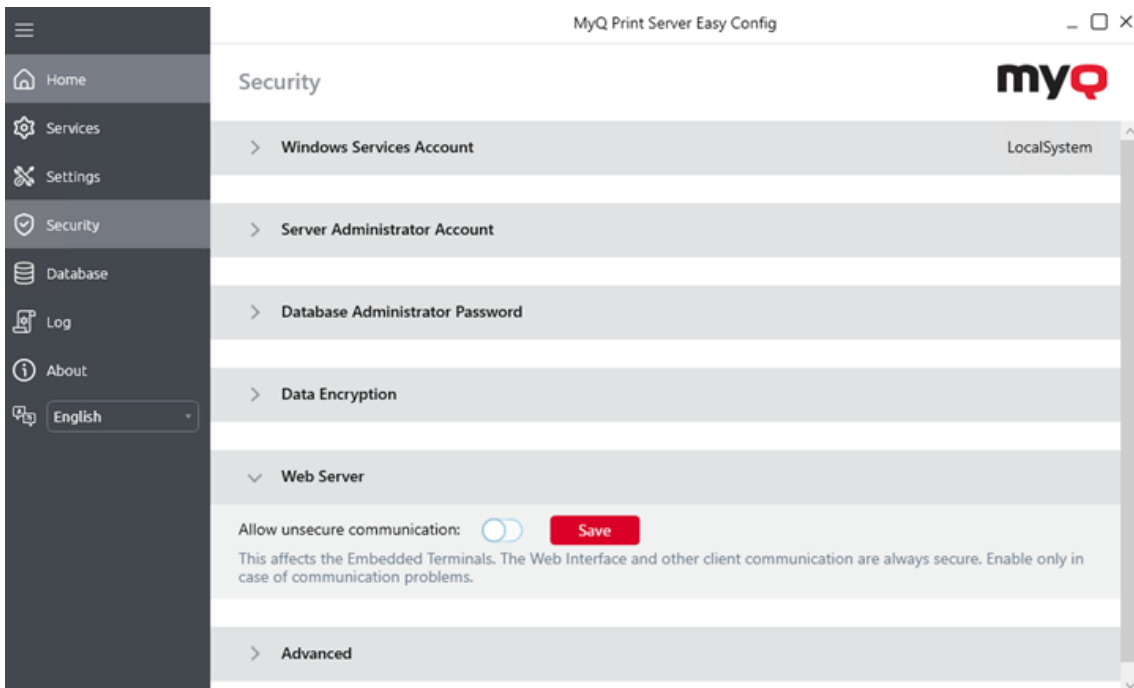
MyQ Print Server Easy Config

Home
Services
Settings
Security
Database
Log
About
English

Security

myQ

Windows Services Account
LocalSystem

Server Administrator Account

Database Administrator Password

Data Encryption

Web Server

Allow unsecure communication:
Save

This affects the Embedded Terminals. The Web Interface and other client communication are always secure. Enable only in case of communication problems.

Advanced